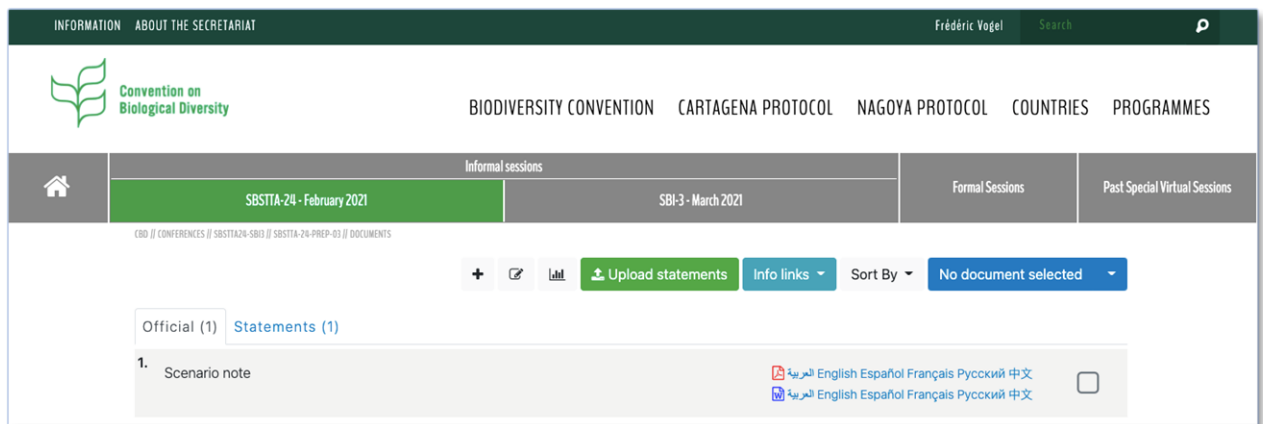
INFORMATION ABOUT THE SECRETARIAT Frédéric Vogel Search

Convention on Biological Diversity

BIODIVERSITY CONVENTION CARTAGENA PROTOCOL NAGOYA PROTOCOL COUNTRIES PROGRAMMES

Informal sessions

SBSTTA-24 - February 2021 SBI-3 - March 2021

Formal Sessions

Past Special Virtual Sessions

CBD // CONFERENCES // SBSTTA24-SBI3 // SBSTTA-24-PREP-03 // DOCUMENTS

+ Upload statements Info links Sort By No document selected

Official (1) Statements (1)

1. Scenario note

العربية English Español Français Русский 中文
العربية English Español Français Русский 中文